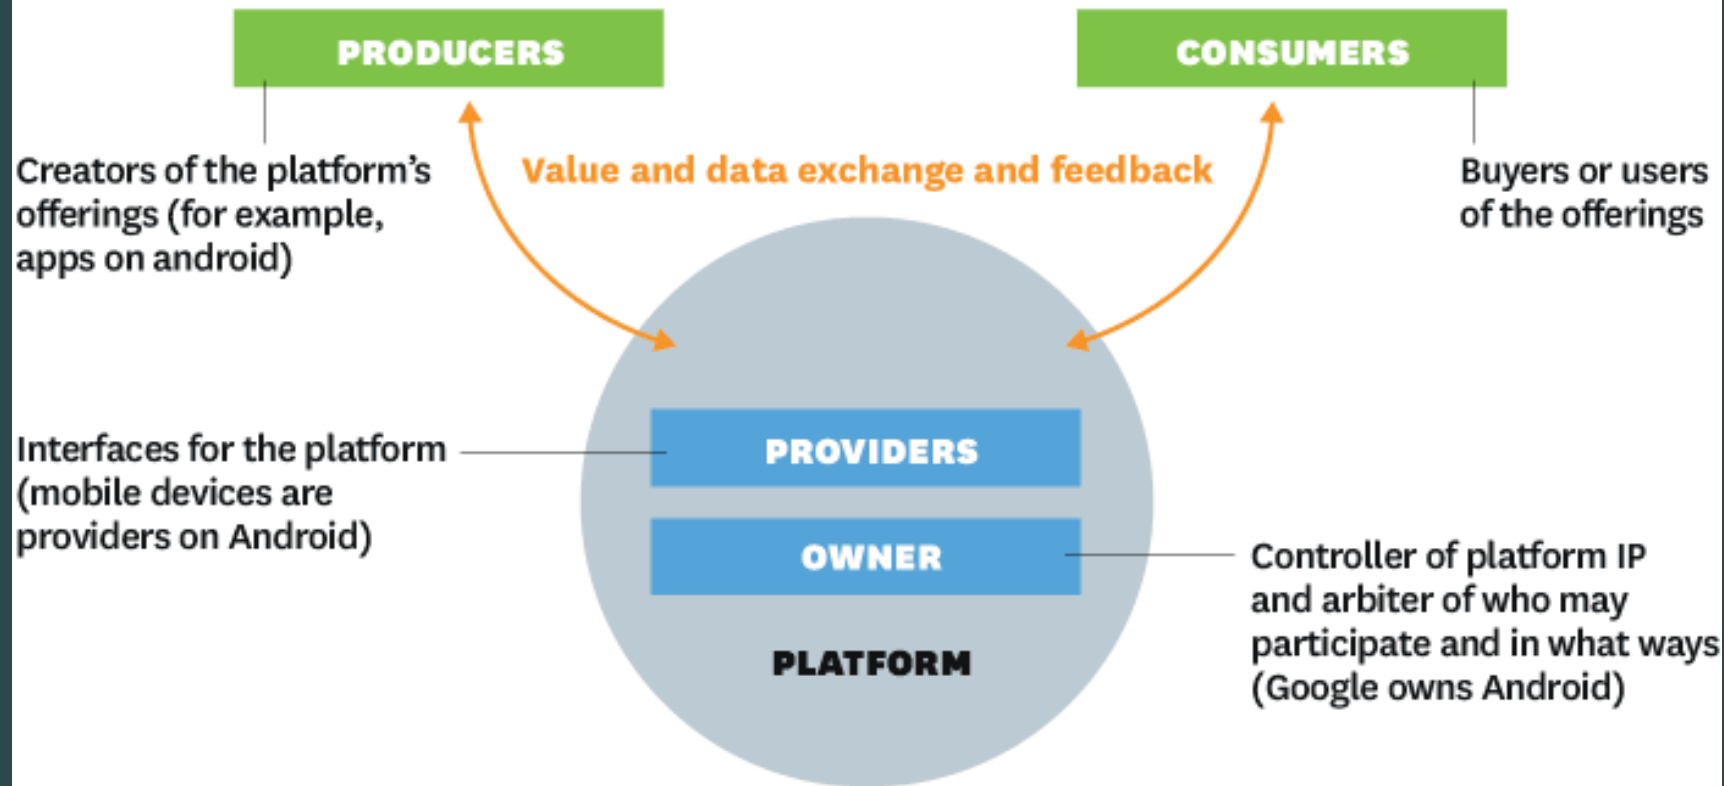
PRODUCERS

CONSUMERS

Creators of the platform's offerings (for example, apps on android)

Value and data exchange and feedback

Buyers or users of the offerings

Interfaces for the platform (mobile devices are providers on Android)

PROVIDERS

OWNER

PLATFORM

Controller of platform IP and arbiter of who may participate and in what ways (Google owns Android)